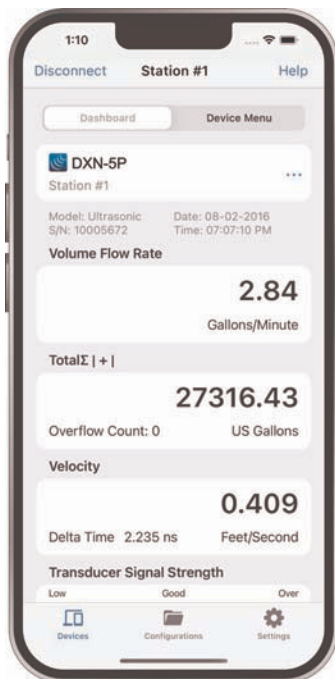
1:10

Disconnect Station #1 Help

Dashboard Device Menu

DXN-5P
Station #1

Model: Ultrasonic
S/N: 10005672

Date: 08-02-2016
Time: 07:07:10 PM

Volume Flow Rate

2.84
Gallons/Minute

TotalΣ | + |

27316.43
Overflow Count: 0 US Gallons

Velocity

0.409
Delta Time 2.235 ns Feet/Second

Transducer Signal Strength
Low Good Over

Devices Configurations Settings